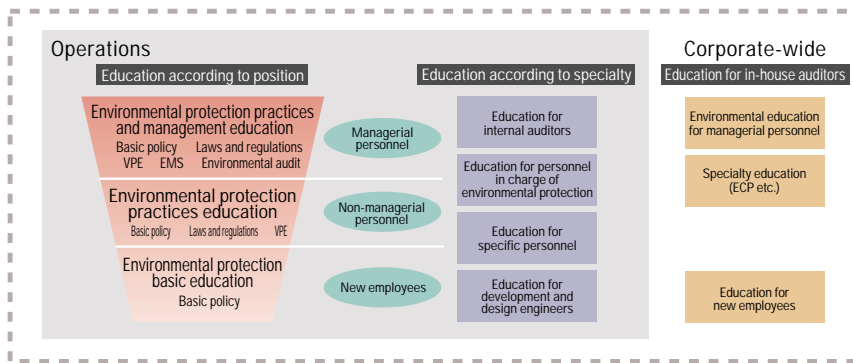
Operations

Education according to position

Environmental protection practices and management education
Basic policy Laws and regulations
VPE EMS Environmental audit

Environmental protection practices education
Basic policy Laws and regulations VPE

Environmental protection basic education
Basic policy

Managerial personnel

Non-managerial personnel

New employees

Education according to specialty

Education for internal auditors

Education for personnel in charge of environmental protection

Education for specific personnel

Education for development and design engineers

Corporate-wide

Education for in-house auditors

Environmental education for managerial personnel

Specialty education (ECP etc.)

Education for new employees